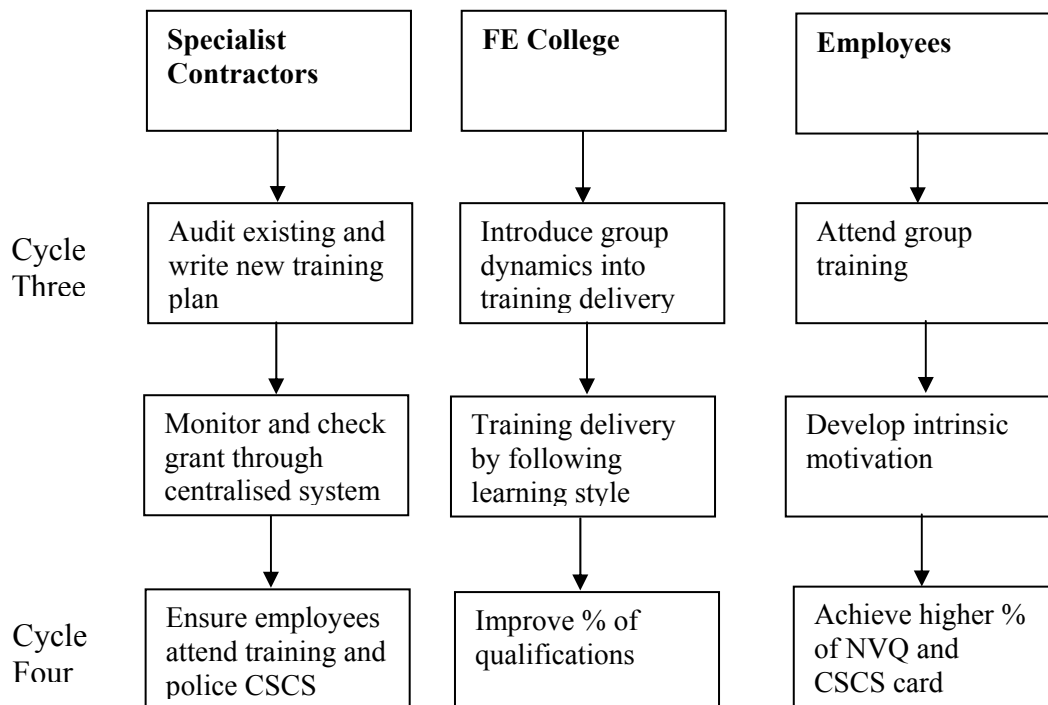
Specialist Contractors

FE College

Employees

Cycle Three

Audit existing and write new training plan

Introduce group dynamics into training delivery

Attend group training

Monitor and check grant through centralised system

Training delivery by following learning style

Develop intrinsic motivation

Cycle Four

Ensure employees attend training and police CSCS

Improve % of qualifications

Achieve higher % of NVQ and CSCS card